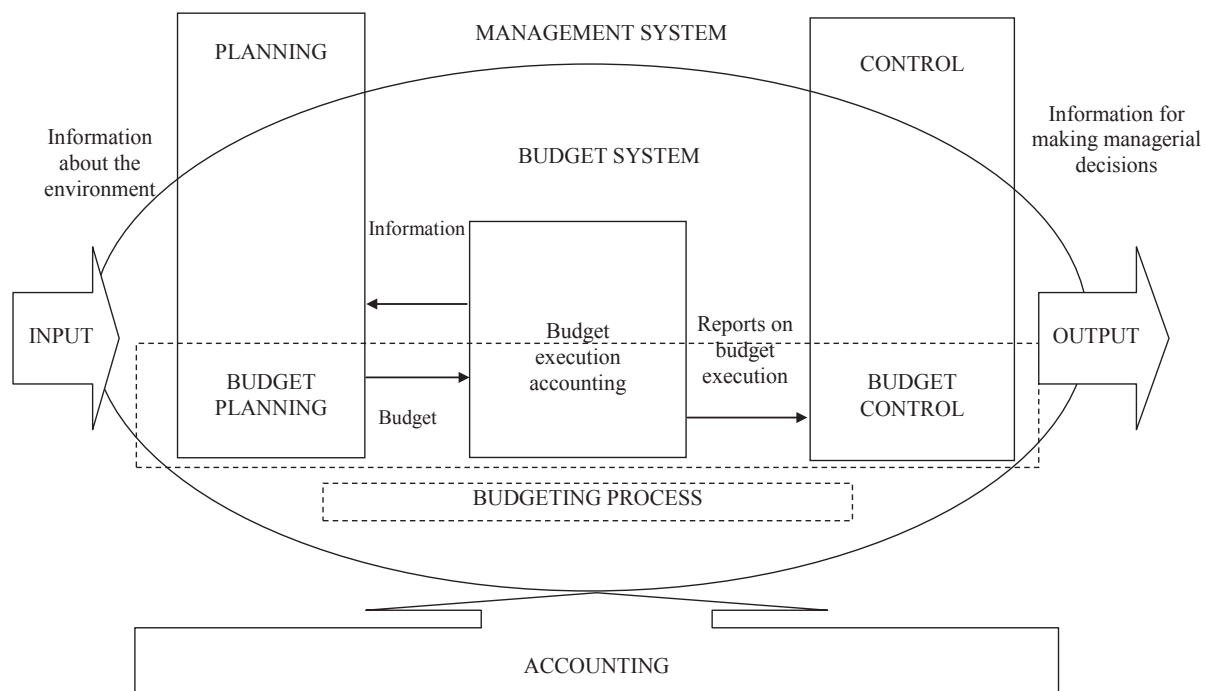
MANAGEMENT SYSTEM

PLANNING

CONTROL

Information about the environment

BUDGET SYSTEM

Information for making managerial decisions

Information

INPUT

Budget execution accounting

Reports on budget execution

OUTPUT

BUDGET PLANNING

Budget

BUDGET CONTROL

BUDGETING PROCESS

ACCOUNTING